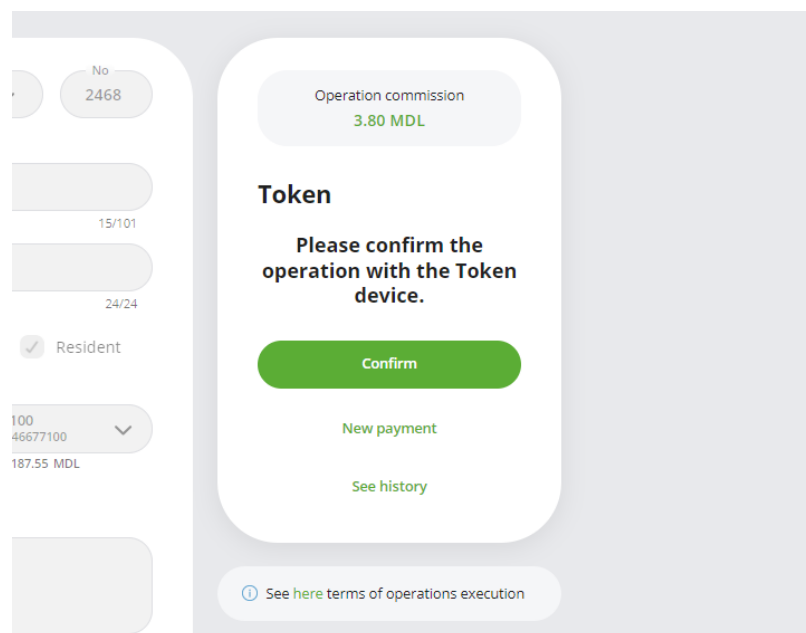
No
2468

15/101

24/24

Resident

100
46677100
187.55 MDL

Operation commission
3.80 MDL

Token

Please confirm the operation with the Token device.

Confirm

New payment

See history

See here terms of operations execution